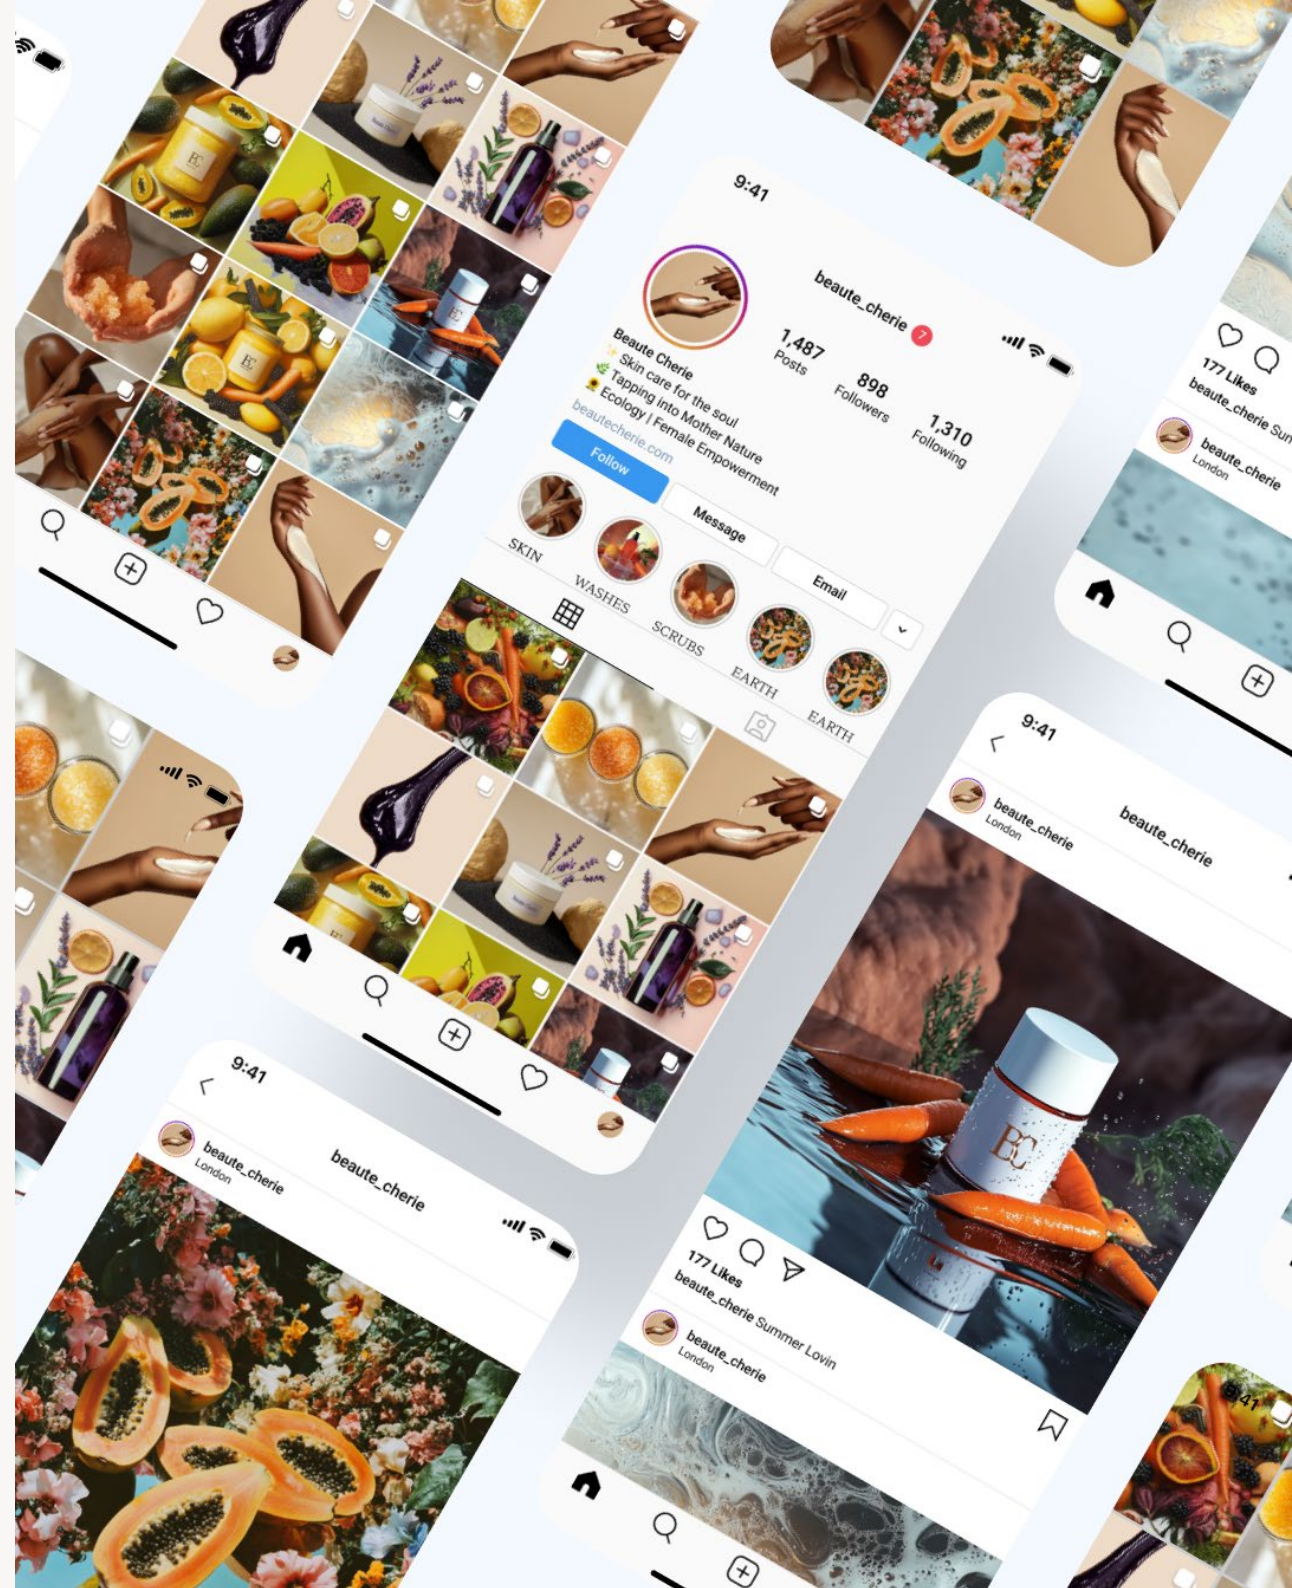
9:41

beaute_cherie 7

1,487
Posts

898
Followers

1,310
Following

Beaute Cherie
✨ Skin care for the soul
🌿 Tapping into Mother Nature
🌻 Ecology | Female Empowerment
beautecherie.com

Follow

Message

Email

SKIN

WASHES

SCRUBS

EARTH

EARTH

177 Likes
beaute_cherie Sun

beaute_cherie
London

9:41

beaute_cherie
London

beaute_cherie

177 Likes
beaute_cherie Summer Lovin

beaute_cherie
London

9:41

beaute_cherie
London

beaute_cherie

9:41